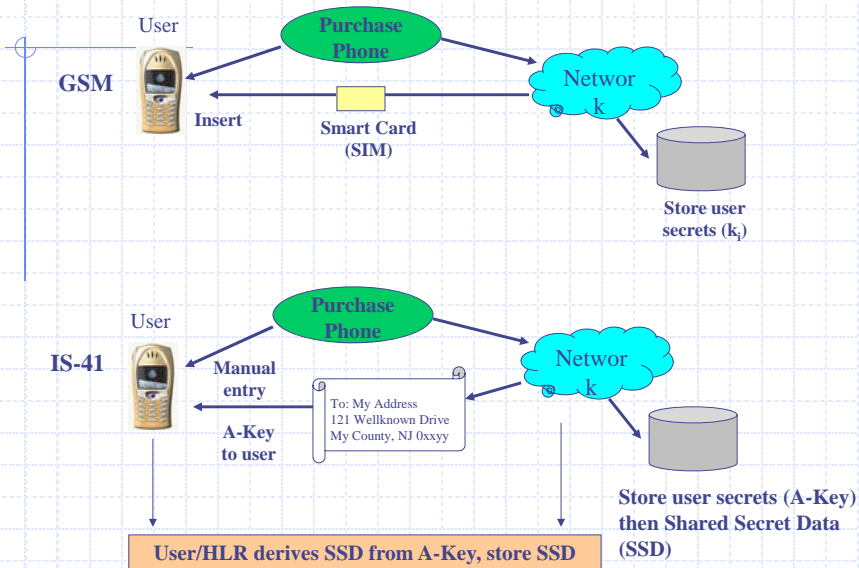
User

Purchase Phone

GSM

Networ k

Insert

Smart Card (SIM)

Store user secrets ($k_i$)

User

Purchase Phone

IS-41

Manual entry

Networ k

To: My Address
121 Wellknown Drive
My County, NJ 0xxyy

A-Key to user

Store user secrets (A-Key) then Shared Secret Data (SSD)

User/HLR derives SSD from A-Key, store SSD